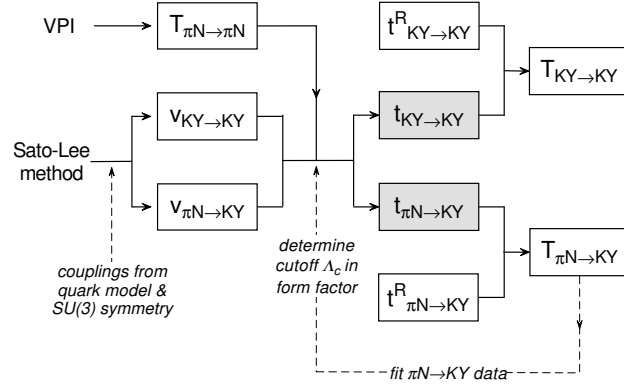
VPI

$T_{\pi N\rightarrow\pi N}$

$t^R_{KY\rightarrow KY}$

$T_{KY\rightarrow KY}$

Sato-Lee method

$v_{KY\rightarrow KY}$

$t_{KY\rightarrow KY}$

$v_{\pi N\rightarrow KY}$

$t_{\pi N\rightarrow KY}$

$T_{\pi N\rightarrow KY}$

couplings from quark model & SU(3) symmetry

determine cutoff $\Lambda_c$ in form factor

$t^R_{\pi N\rightarrow KY}$

fit $\pi N\rightarrow KY$ data